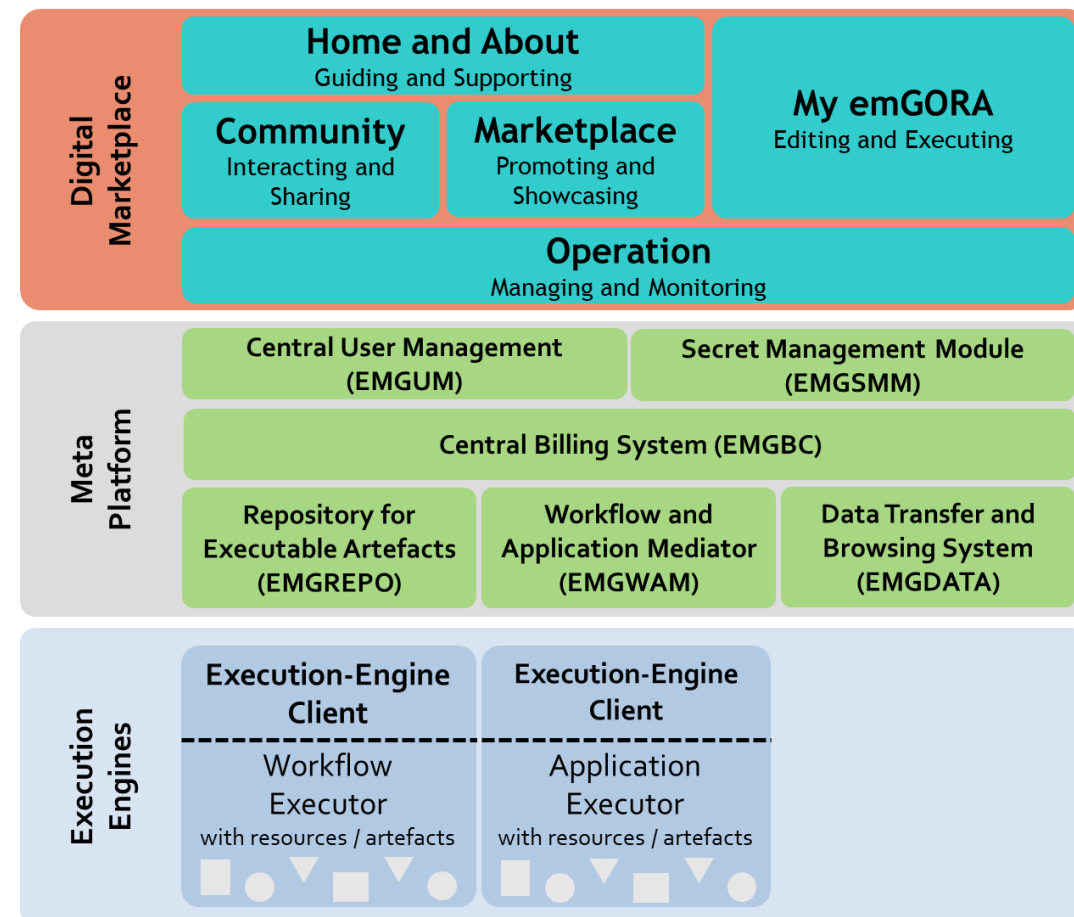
Digital Marketplace

Home and About
Guiding and Supporting

My emGORA
Editing and Executing

Community
Interacting and Sharing

Marketplace
Promoting and Showcasing

Operation
Managing and Monitoring

Meta Platform

Central User Management (EMGUM)

Secret Management Module (EMGSMM)

Central Billing System (EMGBC)

Repository for Executable Artefacts (EMGREPO)

Workflow and Application Mediator (EMGWAM)

Data Transfer and Browsing System (EMGDATA)

Execution Engines

Execution-Engine Client

Workflow Executor
with resources / artefacts

Execution-Engine Client

Application Executor
with resources / artefacts